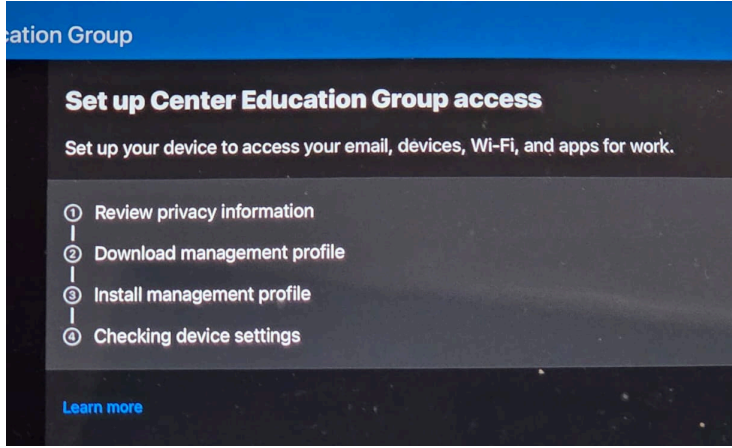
cation Group

Set up Center Education Group access

Set up your device to access your email, devices, Wi-Fi, and apps for work.

① Review privacy information
② Download management profile
③ Install management profile
④ Checking device settings

Learn more